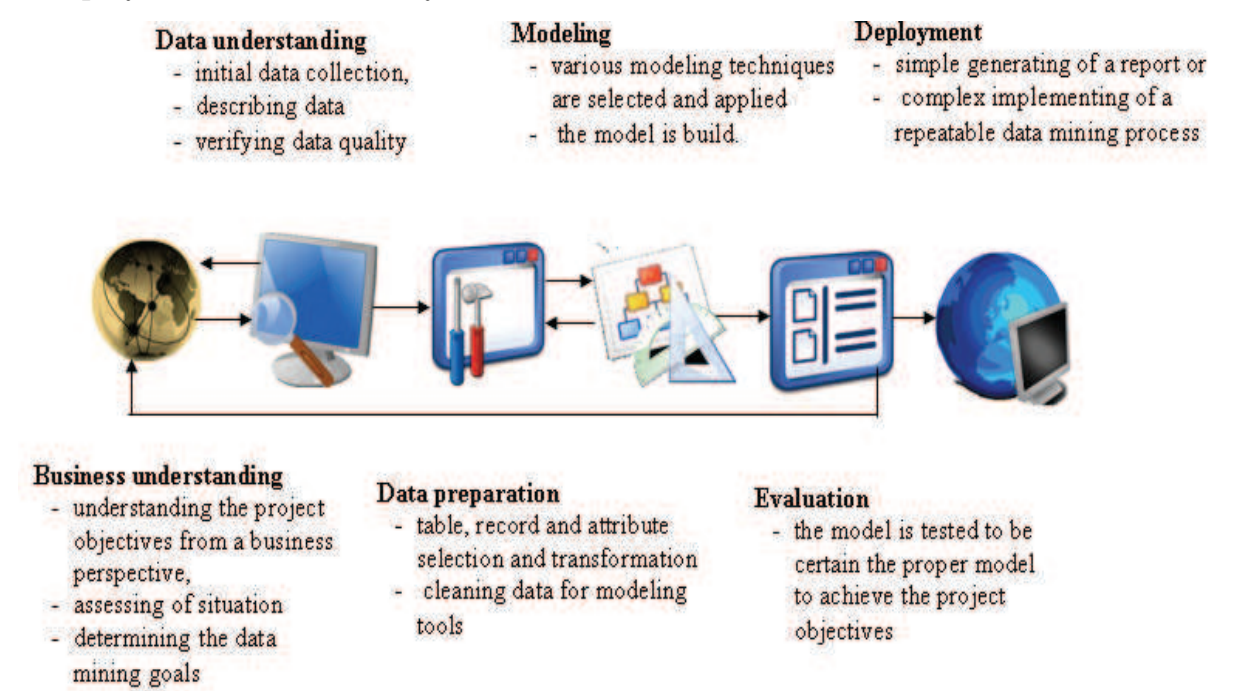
Data understanding
- initial data collection,
- describing data
- verifying data quality

Modeling
- various modeling techniques are selected and applied
- the model is build.

Deployment
- simple generating of a report or
- complex implementing of a repeatable data mining process

Business understanding
- understanding the project objectives from a business perspective,
- assessing of situation
- determining the data mining goals

Data preparation
- table, record and attribute selection and transformation
- cleaning data for modeling tools

Evaluation
- the model is tested to be certain the proper model to achieve the project objectives